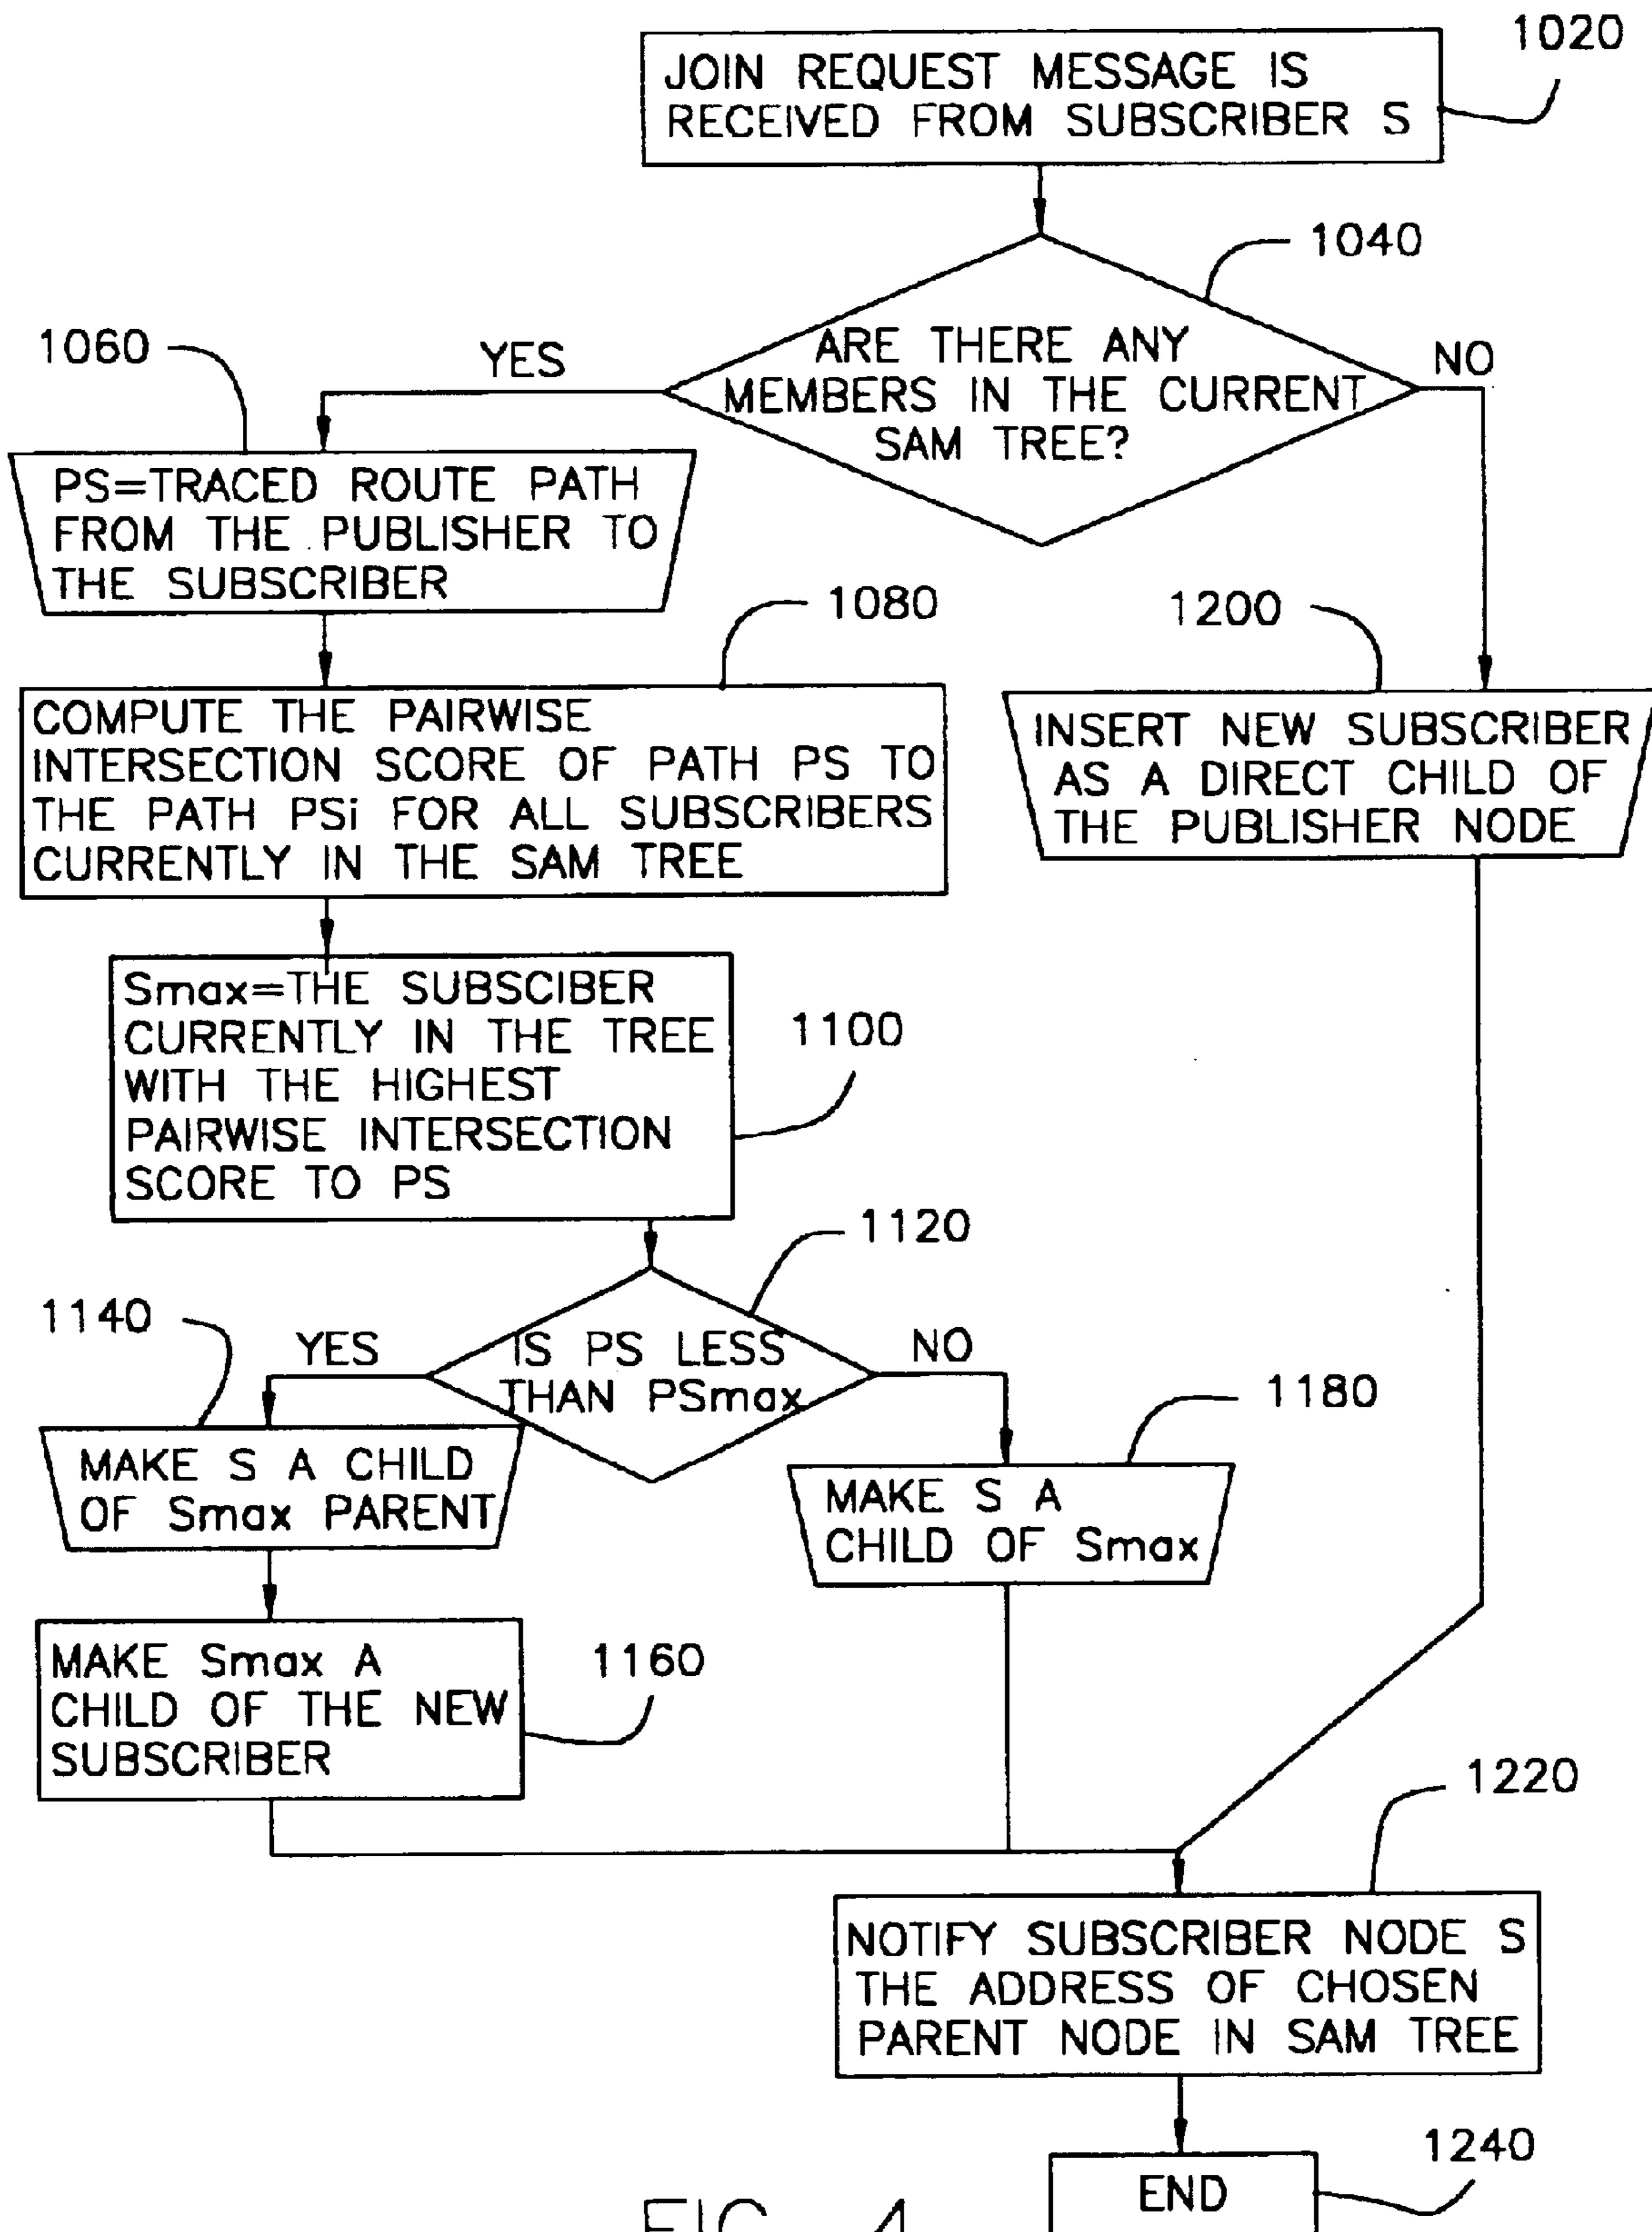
1020

JOIN REQUEST MESSAGE IS RECEIVED FROM SUBSCRIBER S

1040

ARE THERE ANY MEMBERS IN THE CURRENT SAM TREE?

YES

NO

1060

PS=TRACED ROUTE PATH FROM THE PUBLISHER TO THE SUBSCRIBER

1080

COMPUTE THE PAIRWISE INTERSECTION SCORE OF PATH PS TO THE PATH PSi FOR ALL SUBSCRIBERS CURRENTLY IN THE SAM TREE

1200

INSERT NEW SUBSCRIBER AS A DIRECT CHILD OF THE PUBLISHER NODE

Smax=THE SUBSCIBER CURRENTLY IN THE TREE WITH THE HIGHEST PAIRWISE INTERSECTION SCORE TO PS

1100

1120

1140

IS PS LESS THAN PSmax

YES

NO

1180

MAKE S A CHILD OF Smax PARENT

MAKE S A CHILD OF Smax

MAKE Smax A CHILD OF THE NEW SUBSCRIBER

1160

1220

NOTIFY SUBSCRIBER NODE S THE ADDRESS OF CHOSEN PARENT NODE IN SAM TREE

1240

END

FIG. 4